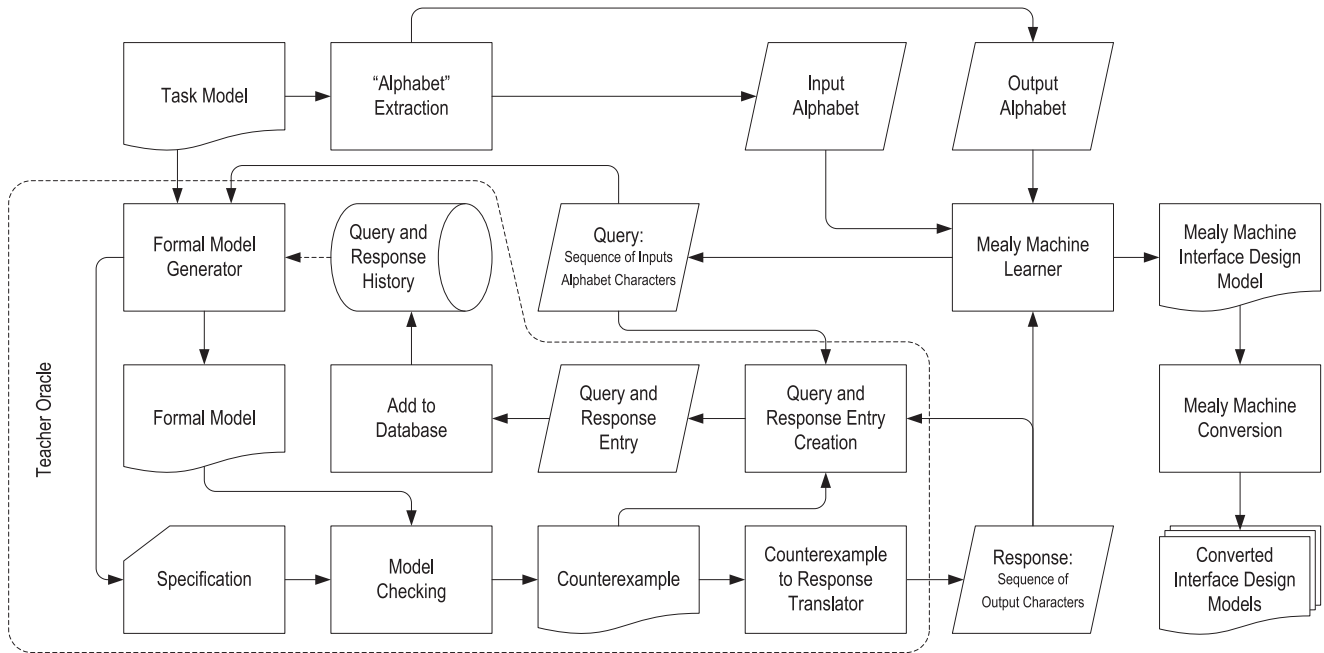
Task Model

"Alphabet" Extraction

Input Alphabet

Output Alphabet

Formal Model Generator

Query and Response History

Query: Sequence of Inputs Alphabet Characters

Mealy Machine Learner

Mealy Machine Interface Design Model

Teacher Oracle

Formal Model

Add to Database

Query and Response Entry

Query and Response Entry Creation

Mealy Machine Conversion

Specification

Model Checking

Counterexample

Counterexample to Response Translator

Response: Sequence of Output Characters

Converted Interface Design Models